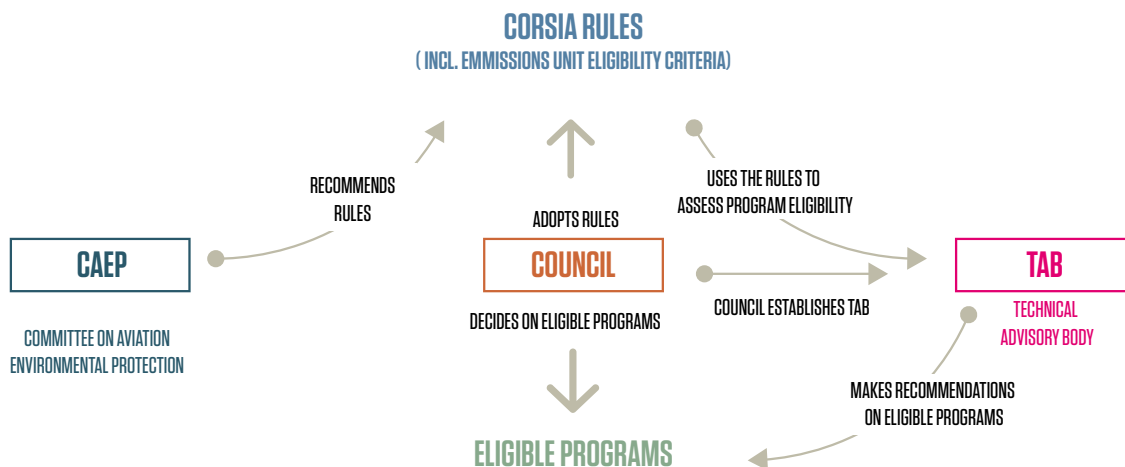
CORSIA RULES
( INCL. EMMISSIONS UNIT ELIGIBILITY CRITERIA)

RECOMMENDS RULES

ADOPTS RULES

USES THE RULES TO ASSESS PROGRAM ELIGIBILITY

CAEP

COMMITTEE ON AVIATION ENVIRONMENTAL PROTECTION

COUNCIL

DECIDES ON ELIGIBLE PROGRAMS

COUNCIL ESTABLISHES TAB

TAB

TECHNICAL ADVISORY BODY

MAKES RECOMMENDATIONS ON ELIGIBLE PROGRAMS

ELIGIBLE PROGRAMS